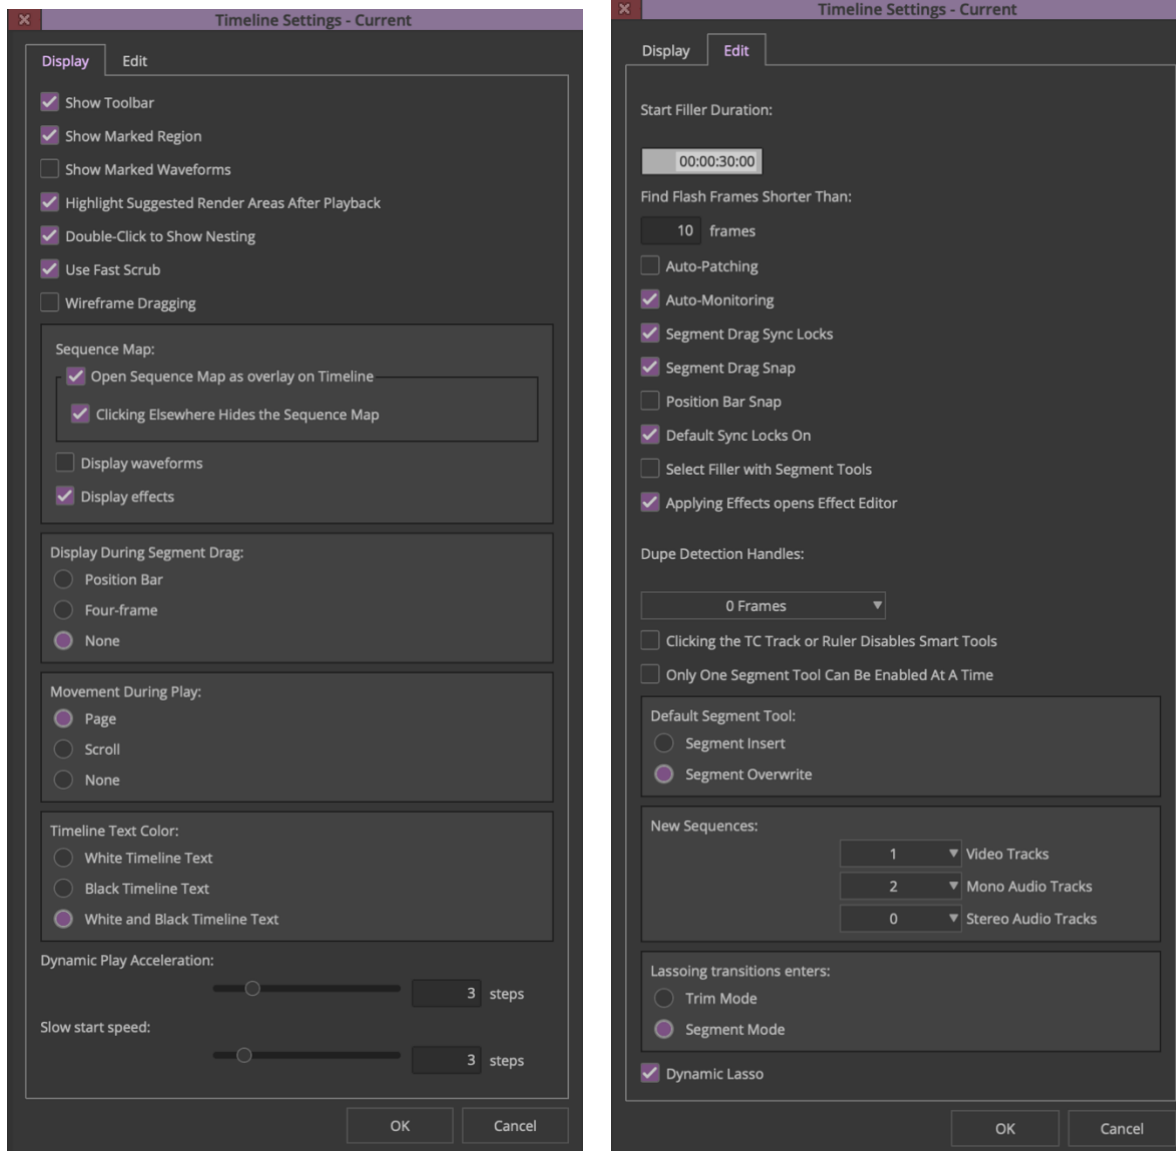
Timeline Settings - Current

Display Edit

Show Toolbar
Show Marked Region
Show Marked Waveforms
Highlight Suggested Render Areas After Playback
Double-Click to Show Nesting
Use Fast Scrub
Wireframe Dragging

Sequence Map:
Open Sequence Map as overlay on Timeline
Clicking Elsewhere Hides the Sequence Map
Display waveforms
Display effects

Display During Segment Drag:
Position Bar
Four-frame
None

Movement During Play:
Page
Scroll
None

Timeline Text Color:
White Timeline Text
Black Timeline Text
White and Black Timeline Text

Dynamic Play Acceleration:
3 steps
Slow start speed:
3 steps

OK Cancel

Timeline Settings - Current

Display Edit

Start Filler Duration:
00:00:30:00
Find Flash Frames Shorter Than:
10 frames
Auto-Patching
Auto-Monitoring
Segment Drag Sync Locks
Segment Drag Snap
Position Bar Snap
Default Sync Locks On
Select Filler with Segment Tools
Applying Effects opens Effect Editor

Dupe Detection Handles:
0 Frames
Clicking the TC Track or Ruler Disables Smart Tools
Only One Segment Tool Can Be Enabled At A Time

Default Segment Tool:
Segment Insert
Segment Overwrite

New Sequences:
1 Video Tracks
2 Mono Audio Tracks
0 Stereo Audio Tracks

Lassoing transitions enters:
Trim Mode
Segment Mode

Dynamic Lasso

OK Cancel